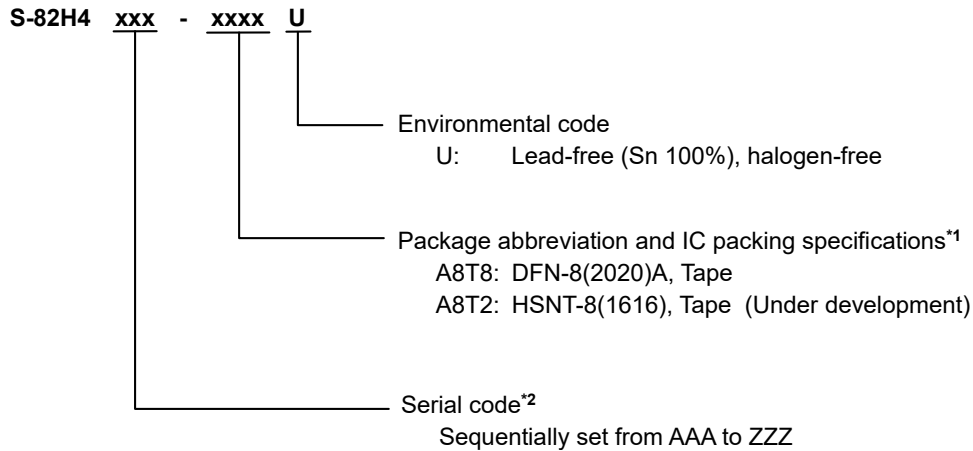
S-82H4 xxx - xxxx U

Environmental code
U: Lead-free (Sn 100%), halogen-free

Package abbreviation and IC packing specifications*1
A8T8: DFN-8(2020)A, Tape
A8T2: HSNT-8(1616), Tape (Under development)

Serial code*2
Sequentially set from AAA to ZZZ